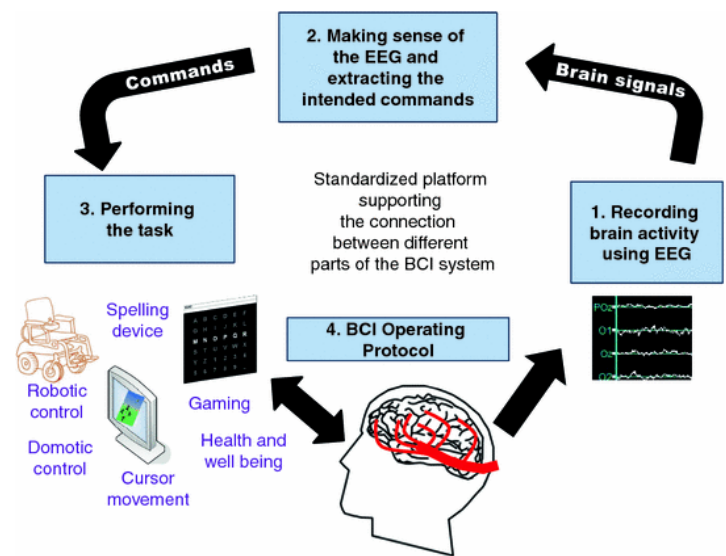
2. Making sense of the EEG and extracting the intended commands

Commands

Brain signals

3. Performing the task

Standardized platform supporting the connection between different parts of the BCI system

1. Recording brain activity using EEG

Spelling device

4. BCI Operating Protocol

Robotic control

Gaming

Domotic control

Health and well being

Cursor movement

PO2
O1
Oz
O2